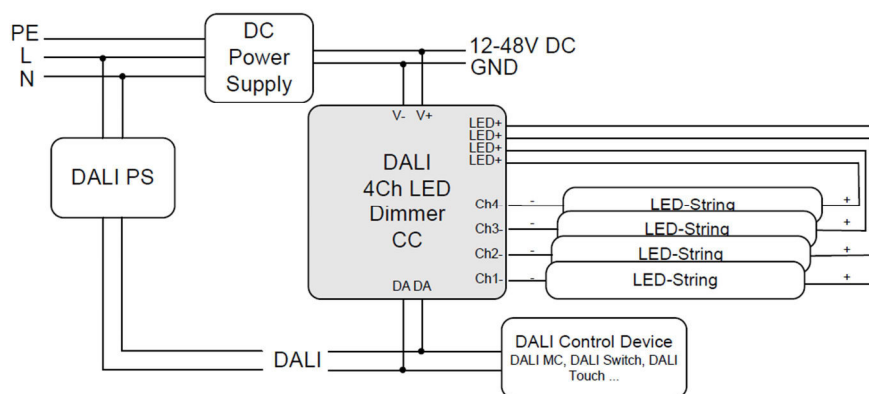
PE
L
N

DC
Power
Supply

12-48V DC
GND

DALI PS

V- V+

LED+
LED+
LED+
LED+

DALI
4Ch LED
Dimmer
CC

Ch4-
Ch3-
Ch2-
Ch1-

DA DA

-
LED-String
+
-
LED-String
+
-
LED-String
+
-
LED-String
+

DALI

DALI Control Device
DALI MC, DALI Switch, DALI Touch ...